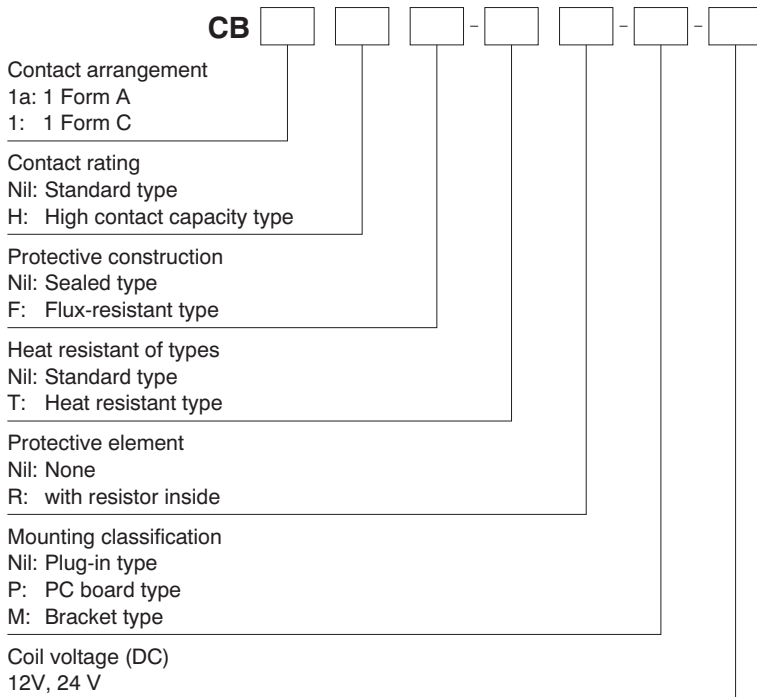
CB [ ] [ ] [ ] - [ ] [ ] - [ ] - [ ]

Contact arrangement
1a: 1 Form A
1: 1 Form C

Contact rating
Nil: Standard type
H: High contact capacity type

Protective construction
Nil: Sealed type
F: Flux-resistant type

Heat resistant of types
Nil: Standard type
T: Heat resistant type

Protective element
Nil: None
R: with resistor inside

Mounting classification
Nil: Plug-in type
P: PC board type
M: Bracket type

Coil voltage (DC)
12V, 24 V